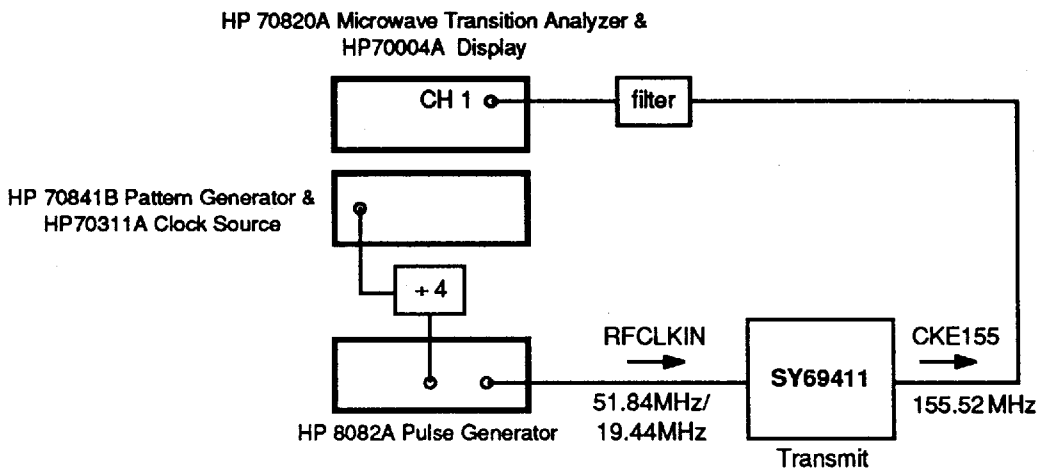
HP 70820A Microwave Transition Analyzer &
HP70004A Display

CH 1

filter

HP 70841B Pattern Generator &
HP70311A Clock Source

+ 4

RFCLKIN

SY69411

CKE155

HP 8082A Pulse Generator

51.84MHz/
19.44MHz

Transmit

155.52 MHz